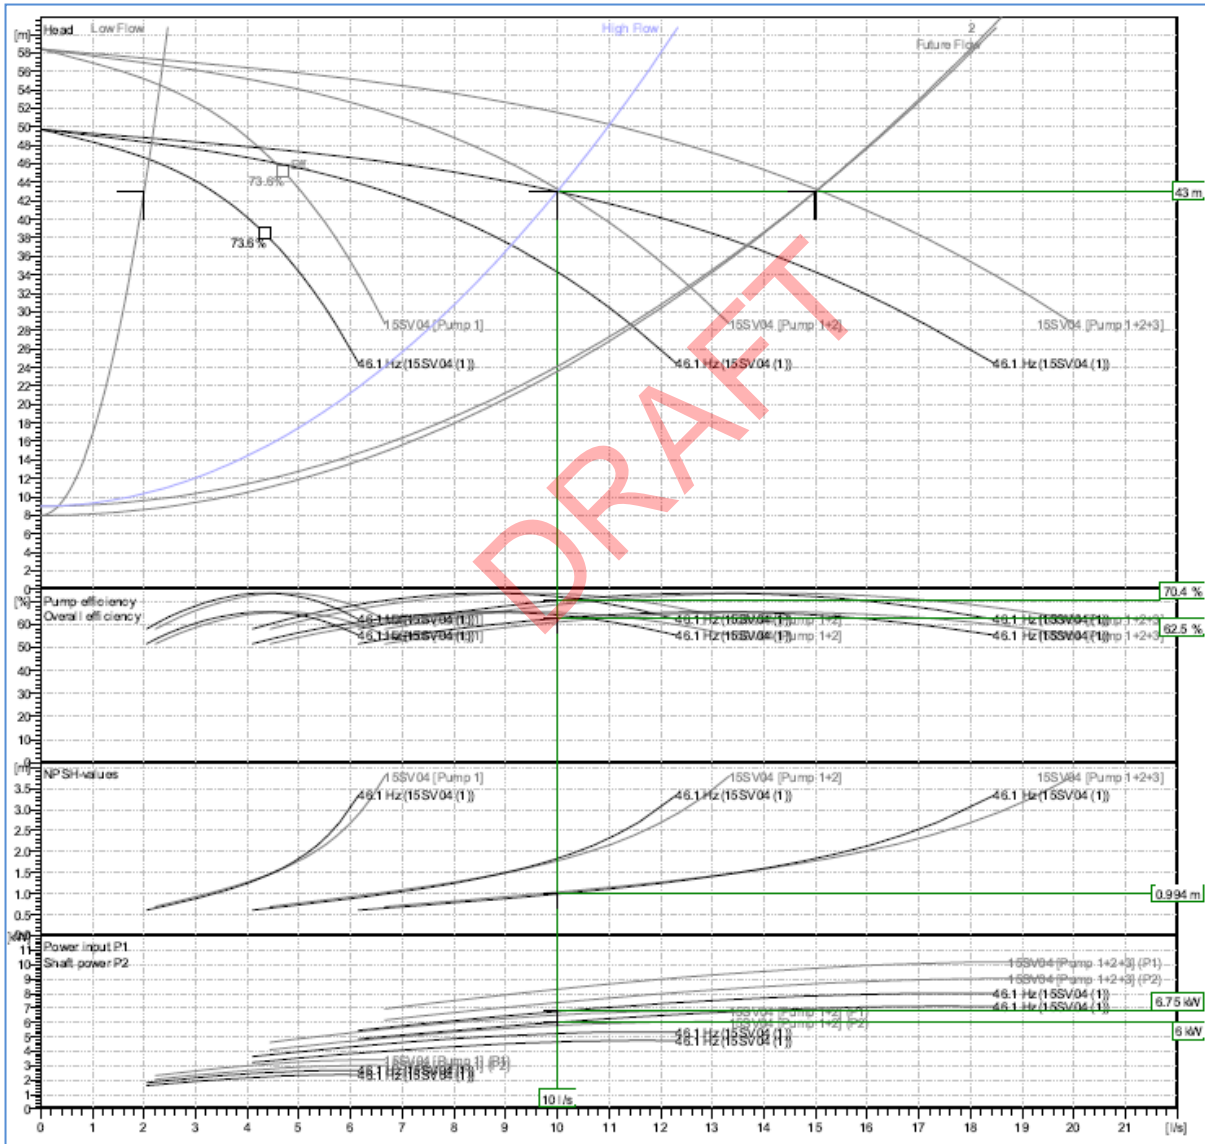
[m] Head
Low Flow
High Flow
2
Future Flow
58
56
54
52
50
48
46
44
42
40
38
36
34
32
30
28
26
24
22
20
18
16
14
12
10
8
6
4
2
0
73.6 %
73.6 %
43 m
15SV04 [Pump 1]
15SV04 [Pump 1+2]
15SV04 [Pump 1+2+3]
46.1 Hz (15SV04 (1))
46.1 Hz (15SV04 (1))
46.1 Hz (15SV04 (1))
DRAFT

[%] Pump efficiency
Overall efficiency
60
50
40
30
20
10
70.4 %
62.5 %
46.1 Hz (15SV04 (1))
46.1 Hz (15SV04 (1))
46.1 Hz (15SV04 (1))
46.1 Hz (15SV04 (1))
46.1 Hz (15SV04 (1))
46.1 Hz (15SV04 (1))
[Pump 1+2]
[Pump 1+2+3]

[m] NPSH-values
3.5
3.0
2.5
2.0
1.5
1.0
0.5
15SV04 [Pump 1]
15SV04 [Pump 1+2]
15SV04 [Pump 1+2+3]
46.1 Hz (15SV04 (1))
46.1 Hz (15SV04 (1))
46.1 Hz (15SV04 (1))
0.994 m

[kW] Power input P1
Shaft power P2
11
10
9
8
7
6
5
4
3
2
1
15SV04 [Pump 1+2+3] (P1)
15SV04 [Pump 1+2+3] (P2)
46.1 Hz (15SV04 (1))
46.1 Hz (15SV04 (1))
6.75 kW
15SV04 [Pump 1+2] (P1)
15SV04 [Pump 1+2] (P2)
6 kW
46.1 Hz (15SV04 (1))
46.1 Hz (15SV04 (1))
15SV04 [Pump 1] (P1)
46.1 Hz (15SV04 (1))
10 l/s
0 1 2 3 4 5 6 7 8 9 10 11 12 13 14 15 16 17 18 19 20 21 [l/s]